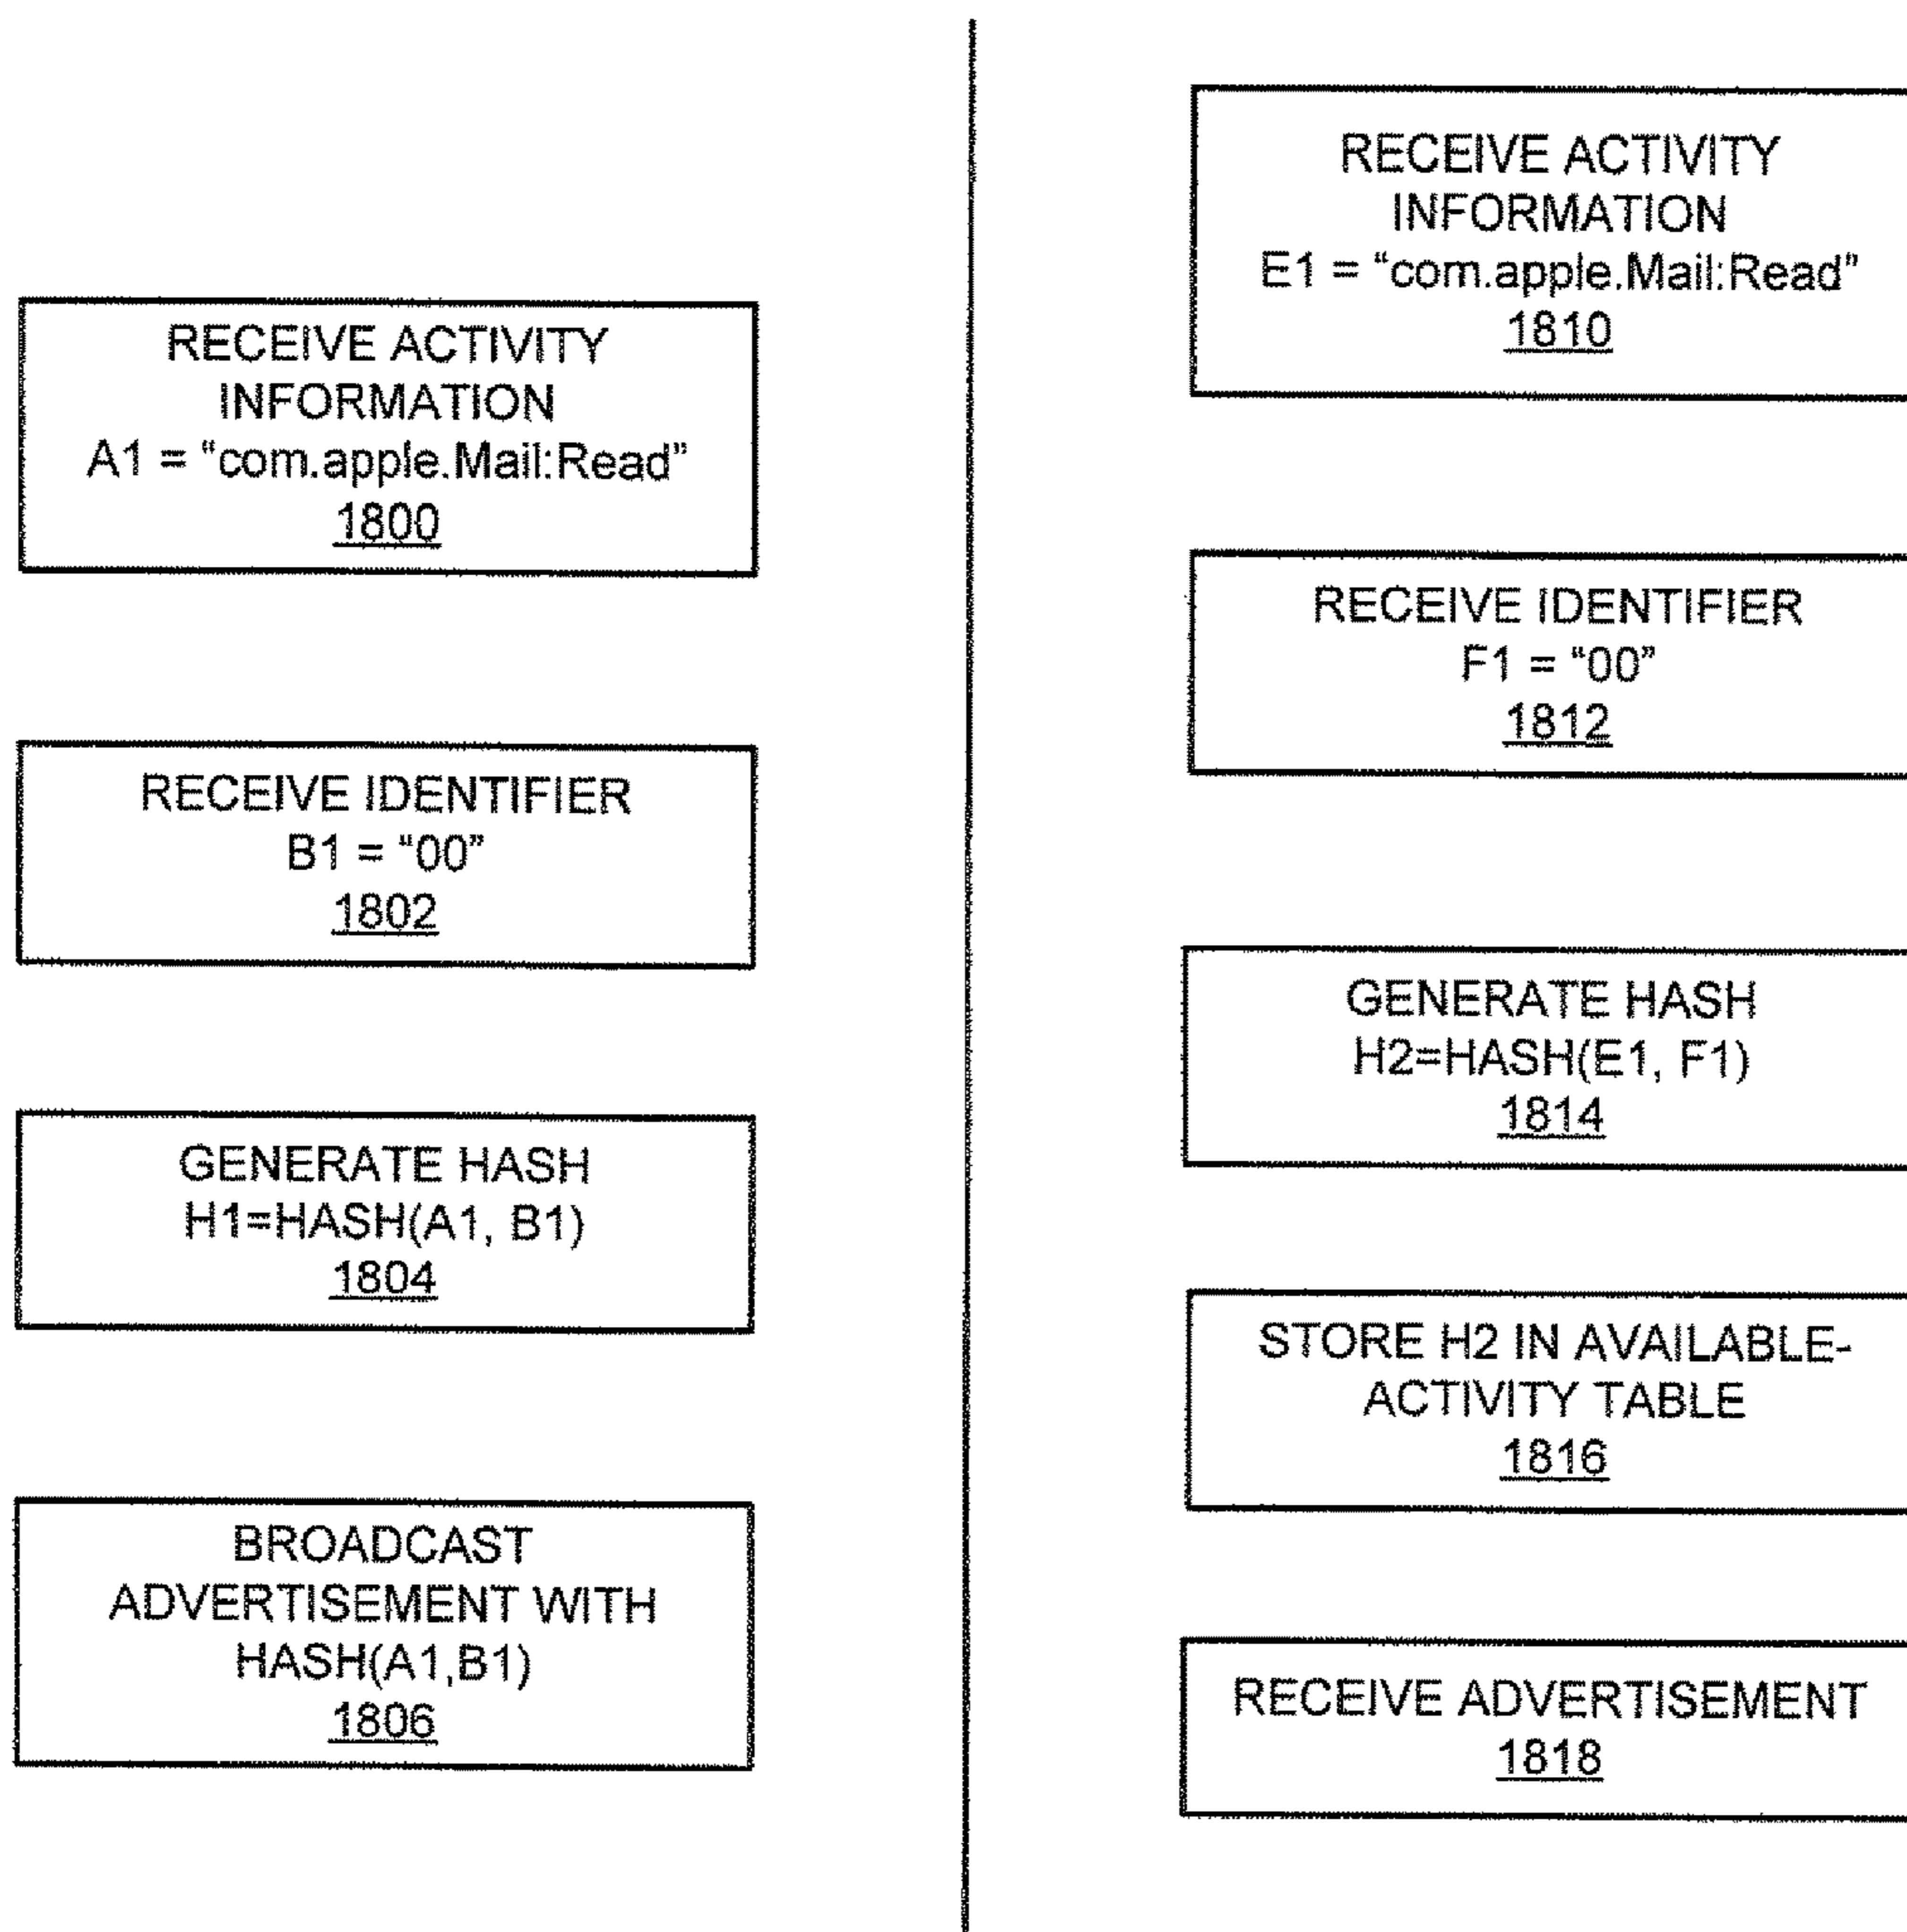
RECEIVE ACTIVITY INFORMATION
A1 = "com.apple.Mail:Read"
1800

RECEIVE IDENTIFIER
B1 = "00"
1802

GENERATE HASH
H1=HASH(A1, B1)
1804

BROADCAST ADVERTISEMENT WITH HASH(A1,B1)
1806

RECEIVE ACTIVITY INFORMATION
E1 = "com.apple.Mail:Read"
1810

RECEIVE IDENTIFIER
F1 = "00"
1812

GENERATE HASH
H2=HASH(E1, F1)
1814

STORE H2 IN AVAILABLE-ACTIVITY TABLE
1816

RECEIVE ADVERTISEMENT
1818